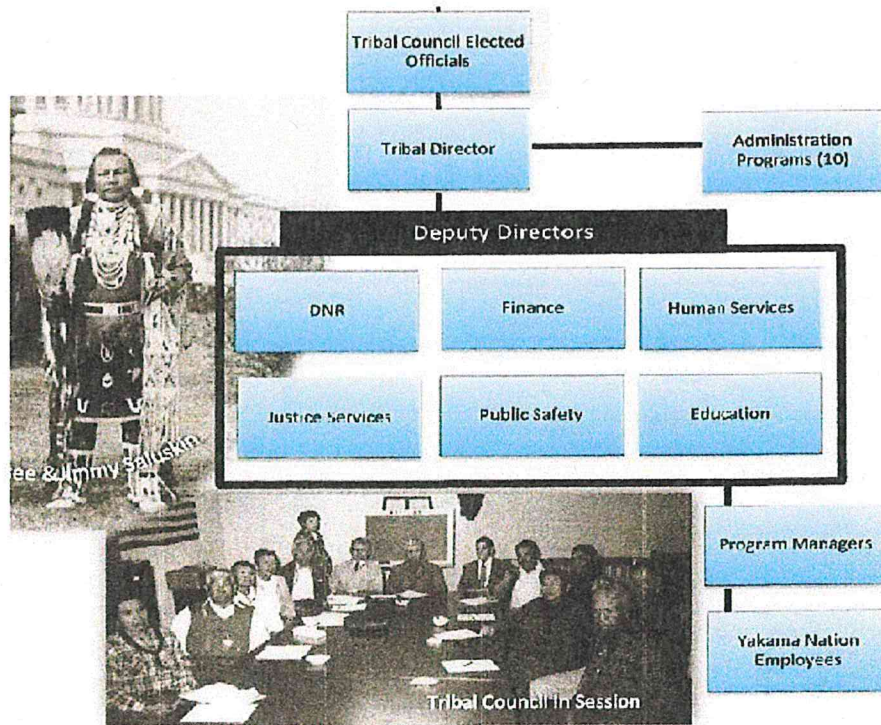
Tribal Council Elected Officials

Tribal Director

Administration Programs (10)

Deputy Directors

DNR

Finance

Human Services

Justice Services

Public Safety

Education

Program Managers

Yakama Nation Employees

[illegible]ee & Jimmy Saluskin

Tribal Council in Session